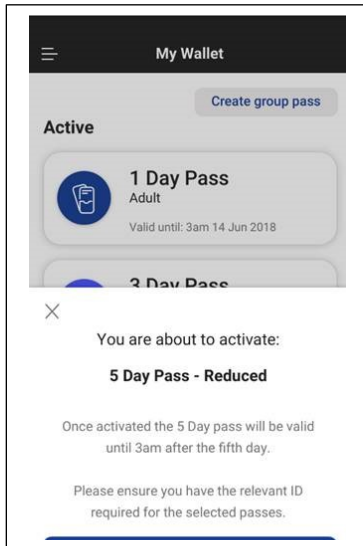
My Wallet

Create group pass

Active

1 Day Pass
Adult
Valid until: 3am 14 Jun 2018

3 Day Pass

×

You are about to activate:

5 Day Pass - Reduced

Once activated the 5 Day pass will be valid until 3am after the fifth day.

Please ensure you have the relevant ID required for the selected passes.